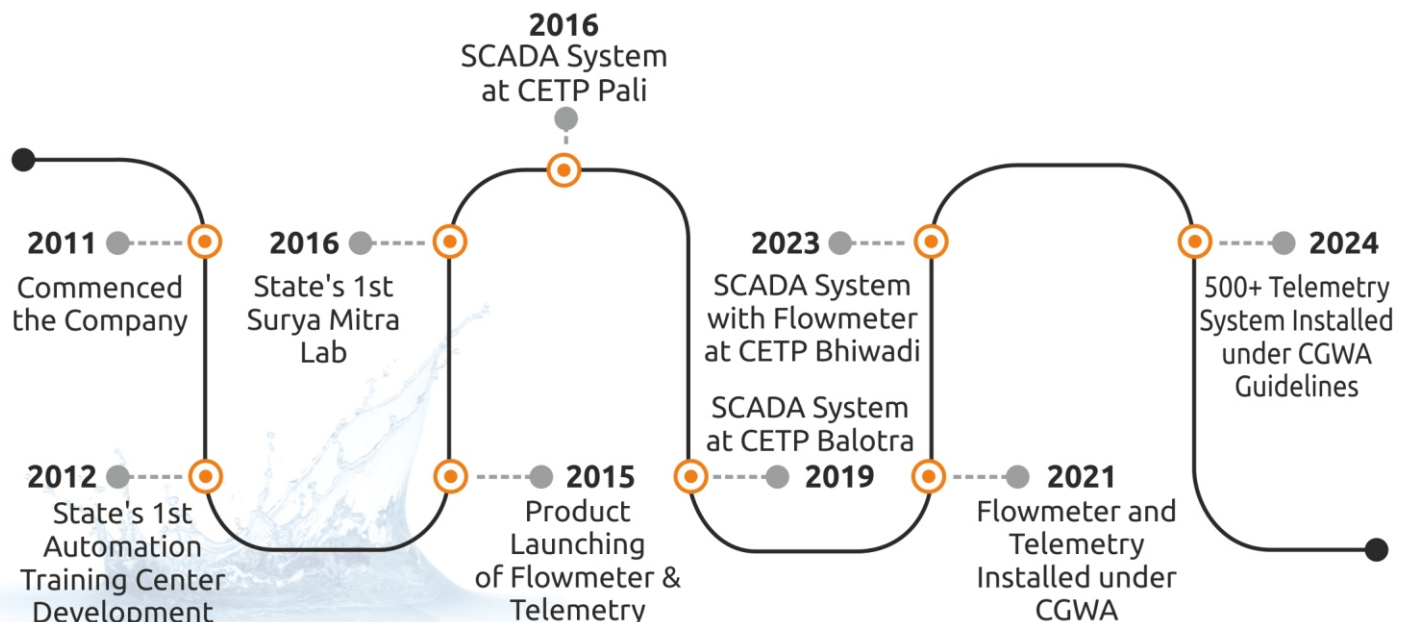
2016
SCADA System at CETP Pali

2011
Commenced the Company

2016
State's 1st Surya Mitra Lab

2023
SCADA System with Flowmeter at CETP Bhiwadi

2024
500+ Telemetry System Installed under CGWA Guidelines

2012
State's 1st Automation Training Center Development

2015
Product Launching of Flowmeter & Telemetry

SCADA System at CETP Balotra
2019

2021
Flowmeter and Telemetry Installed under CGWA